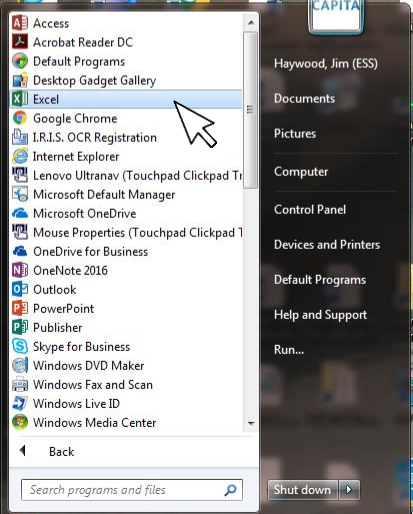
Access
Acrobat Reader DC
Default Programs
Desktop Gadget Gallery
Excel
Google Chrome
I.R.I.S. OCR Registration
Internet Explorer
Lenovo Ultranav (Touchpad Clickpad Tr
Microsoft Default Manager
Microsoft OneDrive
Mouse Properties (Touchpad Clickpad T
OneDrive for Business
OneNote 2016
Outlook
PowerPoint
Publisher
Skype for Business
Windows DVD Maker
Windows Fax and Scan
Windows Live ID
Windows Media Center

Back

Search programs and files

CAPITA

Haywood, Jim (ESS)
Documents
Pictures
Computer
Control Panel
Devices and Printers
Default Programs
Help and Support
Run...

Shut down